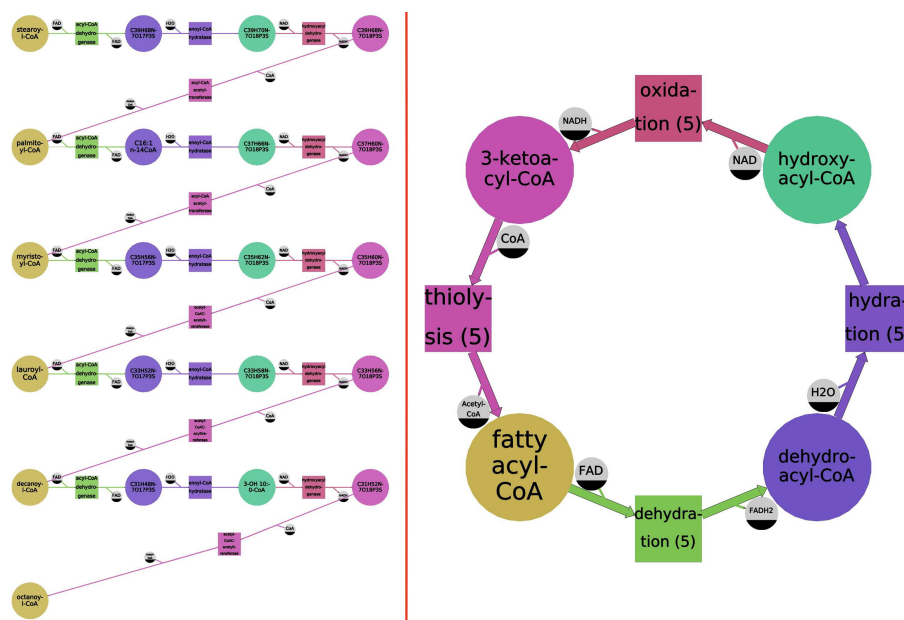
stearoyl-CoA FAD acyl-CoA dehydrogenase FAD C39H66N-7O17P3S H2O enoyl-CoA hydratase C39H70N-7O18P3S NAD hydroxyacyl dehydrogenase NADH C39H68N-7O18P3S

CoA acyl-CoA acetyltransferase Acetyl-CoA

palmitoyl-CoA FAD acyl-CoA dehydrogenase FAD C16:1 n-14CoA H2O enoyl-CoA hydratase C37H66N-7O18P3S NAD hydroxyacyl dehydrogenase NADH C37H60N-7O18P3S

CoA acyl-CoA acetyltransferase Acetyl-CoA

myristoyl-CoA FAD acyl-CoA dehydrogenase FAD C35H56N-7O17P3S H2O enoyl-CoA hydratase C35H62N-7O18P3S NAD hydroxyacyl dehydrogenase NADH C35H60N-7O18P3S

CoA acetyl-CoAC-acetyltransferase Acetyl-CoA

lauroyl-CoA FAD acyl-CoA dehydrogenase FAD C33H52N-7O17P3S H2O enoyl-CoA hydratase C33H58N-7O18P3S NAD hydroxyacyl dehydrogenase NADH C33H56N-7O18P3S

CoA acetyl-CoAC-acetyltransferase Acetyl-CoA

decanoyl-CoA FAD acyl-CoA dehydrogenase FAD C31H48N-7O17P3S H2O enoyl-CoA hydratase 3-OH 10:0-CoA NAD hydroxyacyl dehydrogenase NADH C31H52N-7O18P3S

CoA acetyl-CoAC-acetyltransferase Acetyl-CoA

octanoyl-CoA

oxida-tion (5)
NADH
NAD
3-ketoacyl-CoA
hydroxy-acyl-CoA
CoA
thiolysis (5)
hydra-tion (5
H2O
Acetyl-CoA
fatty acyl-CoA
FAD
dehydro-acyl-CoA
dehydra-tion (5)
FADH2